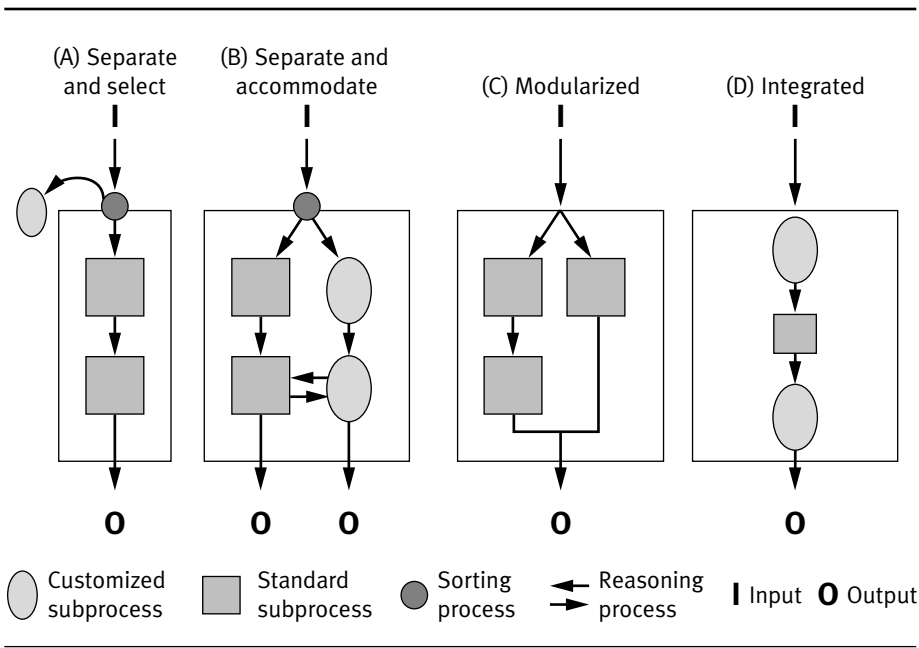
(A) Separate and select

(B) Separate and accommodate

(C) Modularized

(D) Integrated

I

I

I

I

O

O

O

O

O

Customized subprocess

Standard subprocess

Sorting process

Reasoning process

I Input

O Output